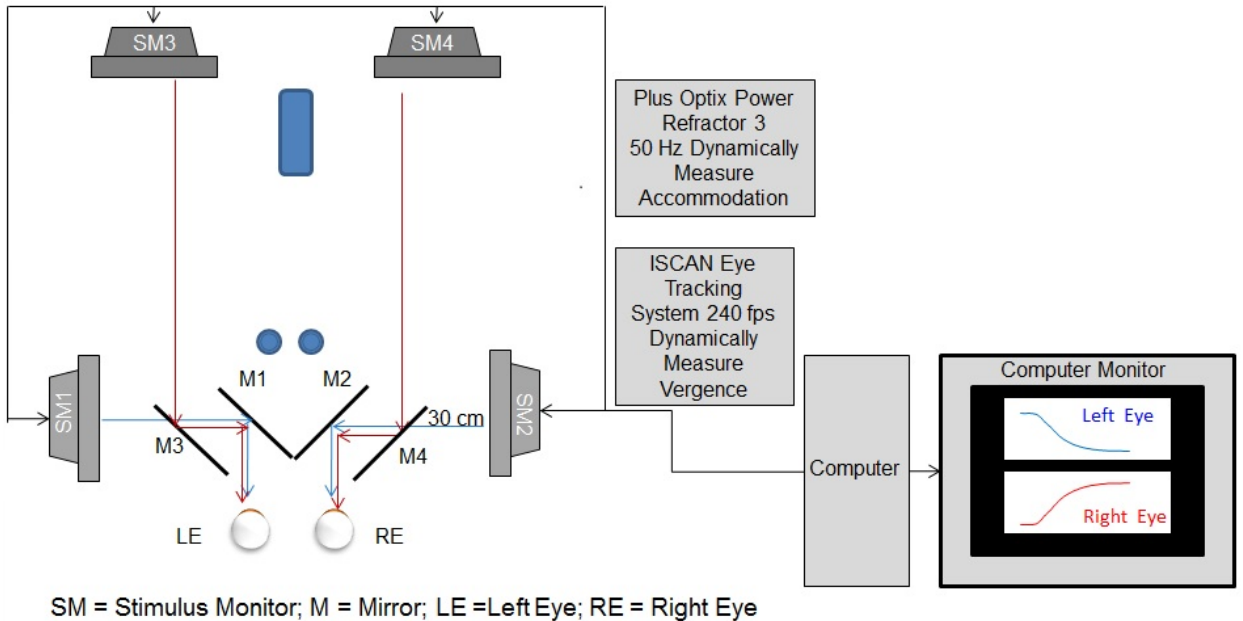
SM3

SM4

Plus Optix Power Refractor 3 50 Hz Dynamically Measure Accommodation

ISCAN Eye Tracking System 240 fps Dynamically Measure Vergence

SM1

M1

M2

SM2

30 cm

M3

M4

LE

RE

Computer

Computer Monitor

Left Eye

Right Eye

SM = Stimulus Monitor; M = Mirror; LE =Left Eye; RE = Right Eye